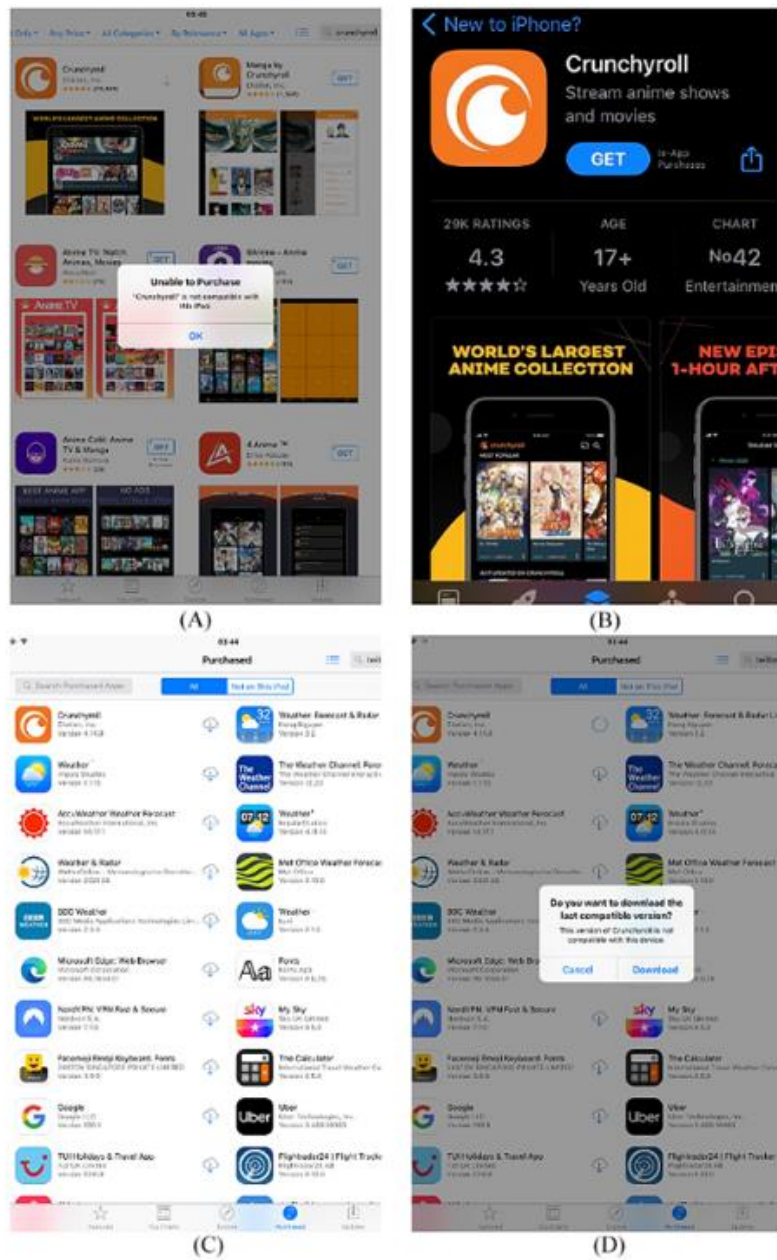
Crunchyroll

Manga by Crunchyroll

GET

Anime TV: Watch Anime, Movies

GET

Unable to Purchase

"Crunchyroll" is not compatible with this iPad.

OK

Anime Cafe: Anime TV & Manga

GET

4 Anime

GET

(A)

New to iPhone?

Crunchyroll

Stream anime shows and movies

GET

In-App Purchases

29K RATINGS

4.3

★★★★☆

AGE

17+

Years Old

CHART

No42

Entertainmen

WORLD'S LARGEST ANIME COLLECTION

NEW EPI 1-HOUR AFT

(B)

03:44

Purchased

Search Purchased Apps

All

Not on This iPad

Crunchyroll

Weather Forecast & Radar

Weather

The Weather Channel

AccuWeather Weather Forecast

Weather+

Weather & Radar

Met Office Weather Forecast

BBC Weather

Weather

Microsoft Edge: Web Browser

Fonts

NordVPN: VPN Fast & Secure

My Sky

Facemoji Emoji Keyboard: Fonts

The Calculator

Google

Uber

TUI Holidays & Travel App

Flightradar24 | Flight Tracker

(C)

03:44

Purchased

All

Not on This iPad

Crunchyroll

Weather Forecast & Radar

Weather

The Weather Channel

AccuWeather Weather Forecast

Weather+

Weather & Radar

Met Office Weather Forecast

BBC Weather

Do you want to download the last compatible version?

This version of Crunchyroll is not compatible with this device.

Cancel

Download

Microsoft Edge: Web Br

NordVPN: VPN Fast & Secure

My Sky

Facemoji Emoji Keyboard: Fonts

The Calculator

Google

Uber

TUI Holidays & Travel App

Flightradar24 | Flight Tracker

(D)